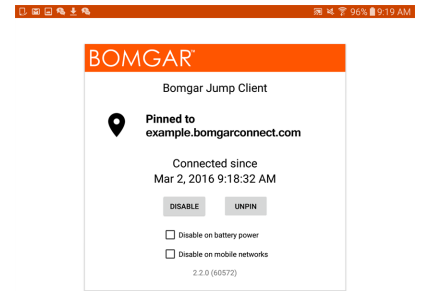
96% 9:19 AM

BOMGAR

Bomgar Jump Client

Pinned to
example.bomgarconnect.com

Connected since
Mar 2, 2016 9:18:32 AM

DISABLE UNPIN

Disable on battery power

Disable on mobile networks

2.2.0 (60572)